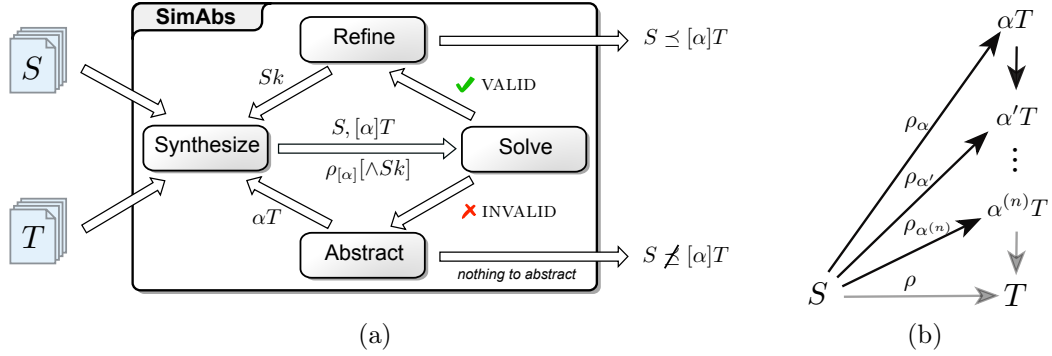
SimAbs

$S$

$T$

Refine

$S \preceq [\alpha]T$

$Sk$

VALID

Synthesize

$S, [\alpha]T$

Solve

$\rho_{[\alpha]}[\wedge Sk]$

$\alpha T$

INVALID

Abstract

$S \npreceq [\alpha]T$

nothing to abstract

(a)

$\alpha T$

$\alpha' T$

$\vdots$

$\alpha^{(n)} T$

$\rho_{\alpha}$

$\rho_{\alpha'}$

$\rho_{\alpha^{(n)}}$

$\rho$

$S$

$T$

(b)